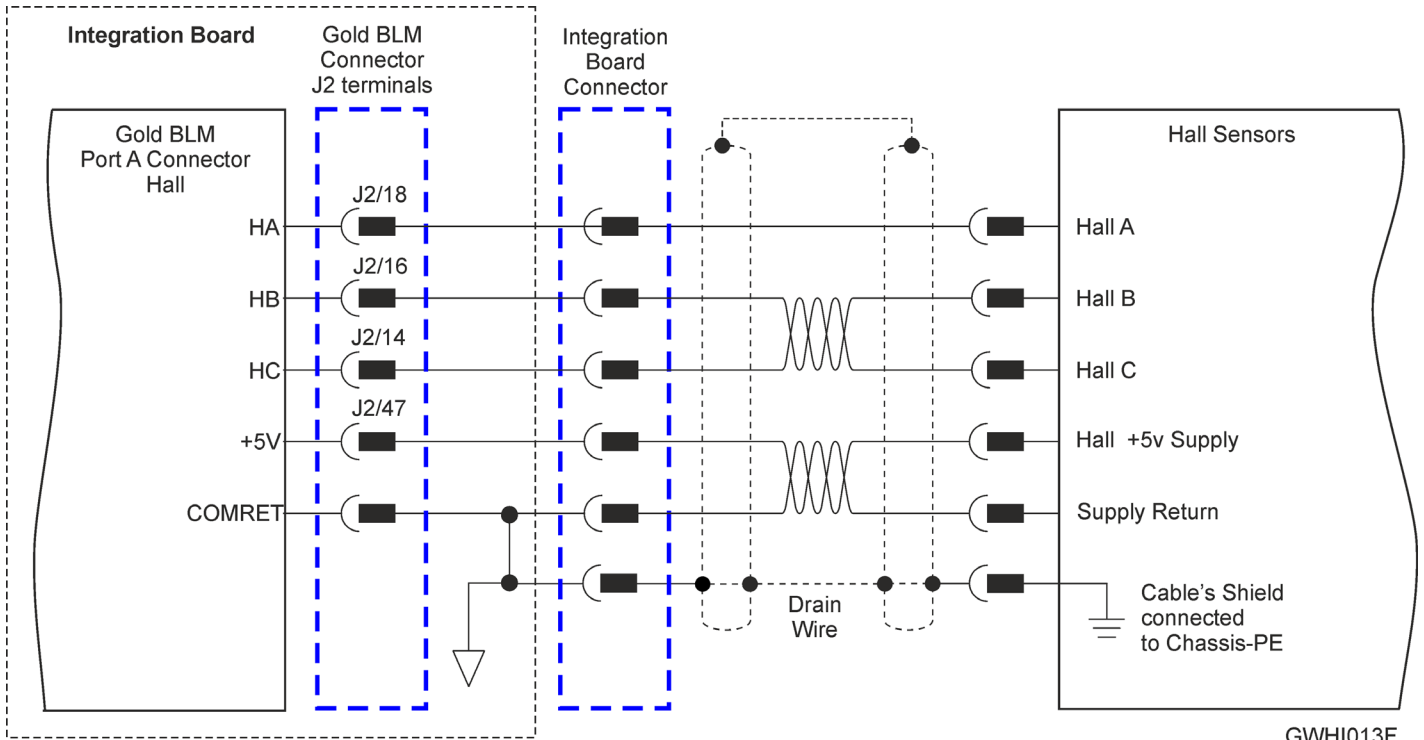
Integration Board

Gold BLM Connector J2 terminals

Integration Board Connector

Gold BLM Port A Connector Hall

HA
HB
HC
+5V
COMRET

J2/18
J2/16
J2/14
J2/47

Hall Sensors

Hall A
Hall B
Hall C
Hall +5v Supply
Supply Return

Drain Wire

Cable's Shield connected to Chassis-PE

GWHI013E